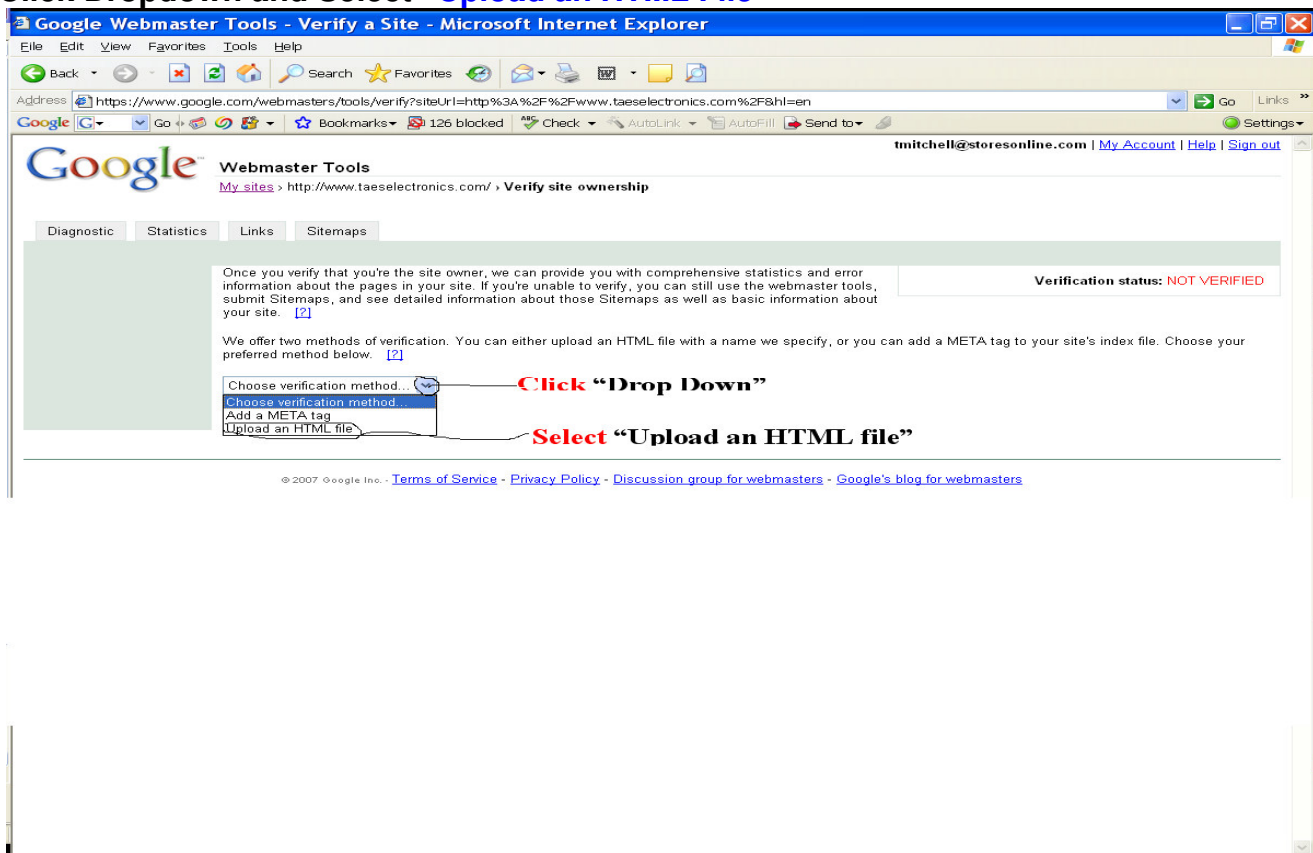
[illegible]

Google Webmaster Tools - Verify a Site - Microsoft Internet Explorer

File Edit View Favorites Tools Help

Back Search Favorites

Address https://www.google.com/webmasters/tools/verify?siteUrl=http%3A%2F%2Fwww.taeselectronics.com%2F&hl=en Go Links

Google G Go Bookmarks 126 blocked Check AutoLink AutoFill Send to Settings

tmitchell@storesonline.com | My Account | Help | Sign out

Google Webmaster Tools

My sites › http://www.taeselectronics.com/ › Verify site ownership

Diagnostic Statistics Links Sitemaps

Once you verify that you're the site owner, we can provide you with comprehensive statistics and error information about the pages in your site. If you're unable to verify, you can still use the webmaster tools, submit Sitemaps, and see detailed information about those Sitemaps as well as basic information about your site. [?]

Verification status: NOT VERIFIED

We offer two methods of verification. You can either upload an HTML file with a name we specify, or you can add a META tag to your site's index file. Choose your preferred method below. [?]

Choose verification method...

Click "Drop Down"

Choose verification method...
Add a META tag
Upload an HTML file

Select "Upload an HTML file"

© 2007 Google Inc. - Terms of Service - Privacy Policy - Discussion group for webmasters - Google's blog for webmasters